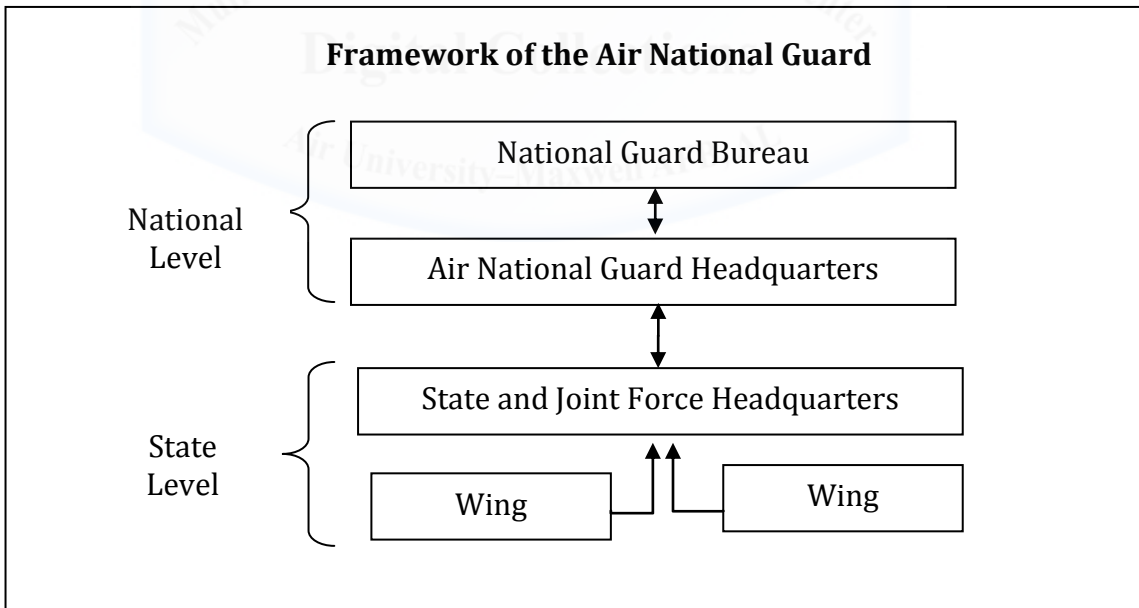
Digital Collections
Air University–Maxwell AFB, AL

Framework of the Air National Guard

National Level

National Guard Bureau

Air National Guard Headquarters

State Level

State and Joint Force Headquarters

Wing

Wing